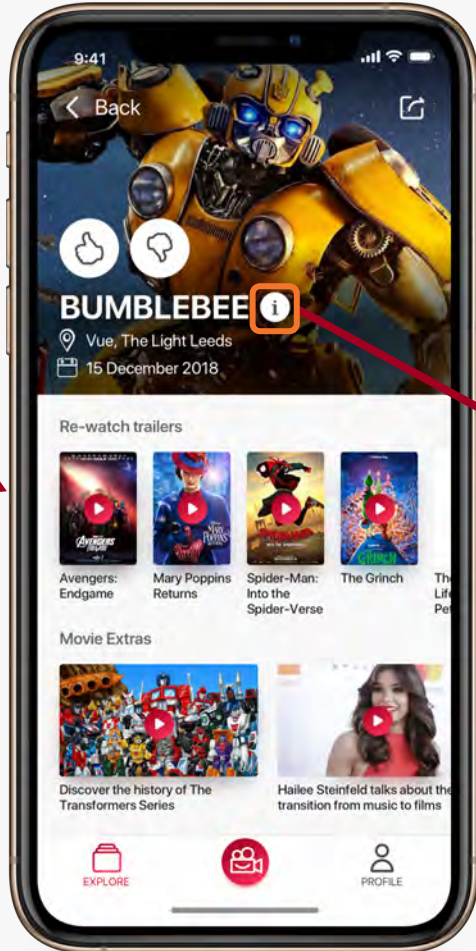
9:41

Back

BUMBLEBEE

Vue, The Light Leeds

15 December 2018

Re-watch trailers

Avengers: Endgame

Mary Poppins Returns

Spider-Man: Into the Spider-Verse

The Grinch

Th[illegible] Lif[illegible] Pe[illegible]

Movie Extras

Discover the history of The Transformers Series

Hailee Steinfeld talks about the transition from music to films

EXPLORE

PROFILE